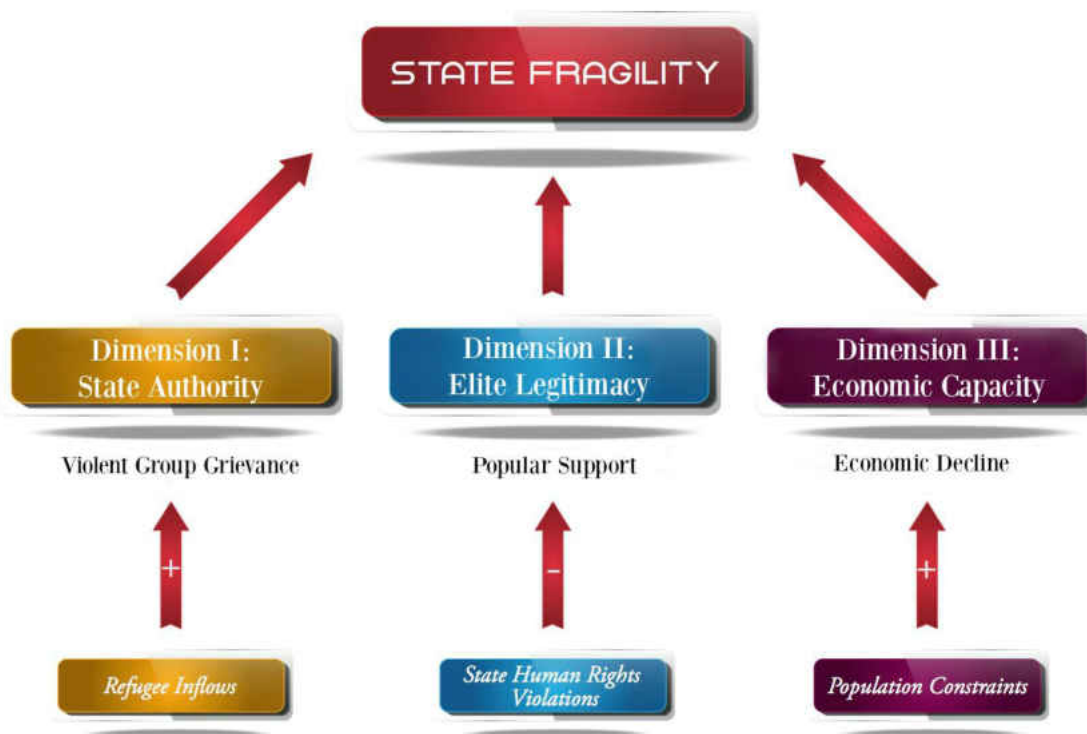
STATE FRAGILITY

Dimension I:
State Authority

Violent Group Grievance

+

Refugee Inflows

Dimension II:
Elite Legitimacy

Popular Support

-

State Human Rights Violations

Dimension III:
Economic Capacity

Economic Decline

+

Population Constraints